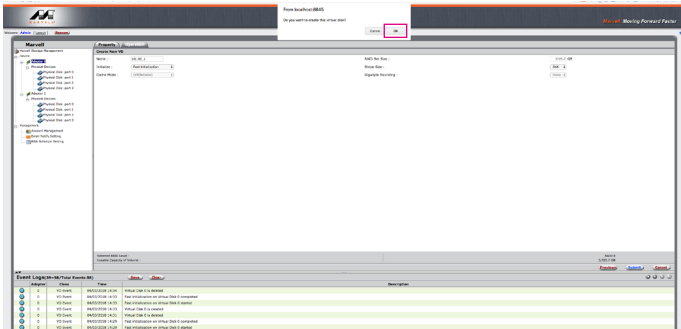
From localhost:8845

Do you want to create the virtual disk?

Cancel

OK

Marvell Moving Forward Faster

Welcome Admin [Logout] [Rescan]

Marvell

Marvell Storage Management

Adapter 0

Physical Devices

Physical Disk: port 0

Physical Disk: port 1

Physical Disk: port 2

Physical Disk: port 3

Adapter 1

Physical Devices

Physical Disk: port 0

Physical Disk: port 1

Physical Disk: port 2

Physical Disk: port 3

Management

Account Management

Event Notify Setting

Web Network Setting

Property

Create New VD

Name :

VD_00_1

Initialize :

Fast Initialization

Cache Mode :

WriteBack

RAID Set Size :

Stripe Size :

Gigabyte Rounding :

Selected RAID Level

Useable Capacity of Volume :

RAID 0

Previous

Submit

Cancel

Event Log(s)(84 — 98/Total Events 98)

Save

Clear

| Adapter | Class | Time | Description |
|---|---|---|---|
| 0 | VD Event | 04/22/2016 14:34 | Virtual Disk 0 is deleted |
| 0 | VD Event | 04/22/2016 14:33 | Fast initialization on Virtual Disk 0 completed |
| 0 | VD Event | 04/22/2016 14:33 | Fast initialization on Virtual Disk 0 started |
| 0 | VD Event | 04/22/2016 14:33 | Virtual Disk 0 is created |
| 0 | VD Event | 04/22/2016 14:31 | Virtual Disk 0 is deleted |
| 0 | VD Event | 04/22/2016 14:29 | Fast initialization on Virtual Disk 0 completed |
| 0 | VD Event | 04/22/2016 14:29 | Fast initialization on Virtual Disk 0 started |